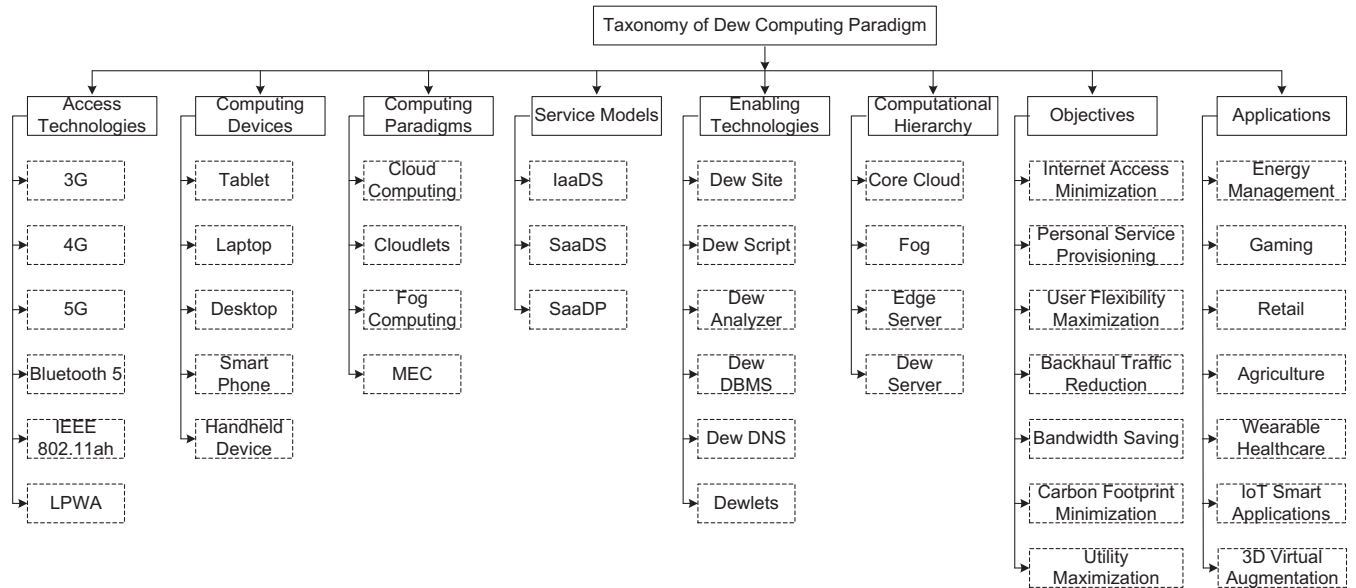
Taxonomy of Dew Computing Paradigm

Access Technologies
3G
4G
5G
Bluetooth 5
IEEE 802.11ah
LPWA

Computing Devices
Tablet
Laptop
Desktop
Smart Phone
Handheld Device

Computing Paradigms
Cloud Computing
Cloudlets
Fog Computing
MEC

Service Models
IaaDS
SaaDS
SaaDP

Enabling Technologies
Dew Site
Dew Script
Dew Analyzer
Dew DBMS
Dew DNS
Dewlets

Computational Hierarchy
Core Cloud
Fog
Edge Server
Dew Server

Objectives
Internet Access Minimization
Personal Service Provisioning
User Flexibility Maximization
Backhaul Traffic Reduction
Bandwidth Saving
Carbon Footprint Minimization
Utility Maximization

Applications
Energy Management
Gaming
Retail
Agriculture
Wearable Healthcare
IoT Smart Applications
3D Virtual Augmentation